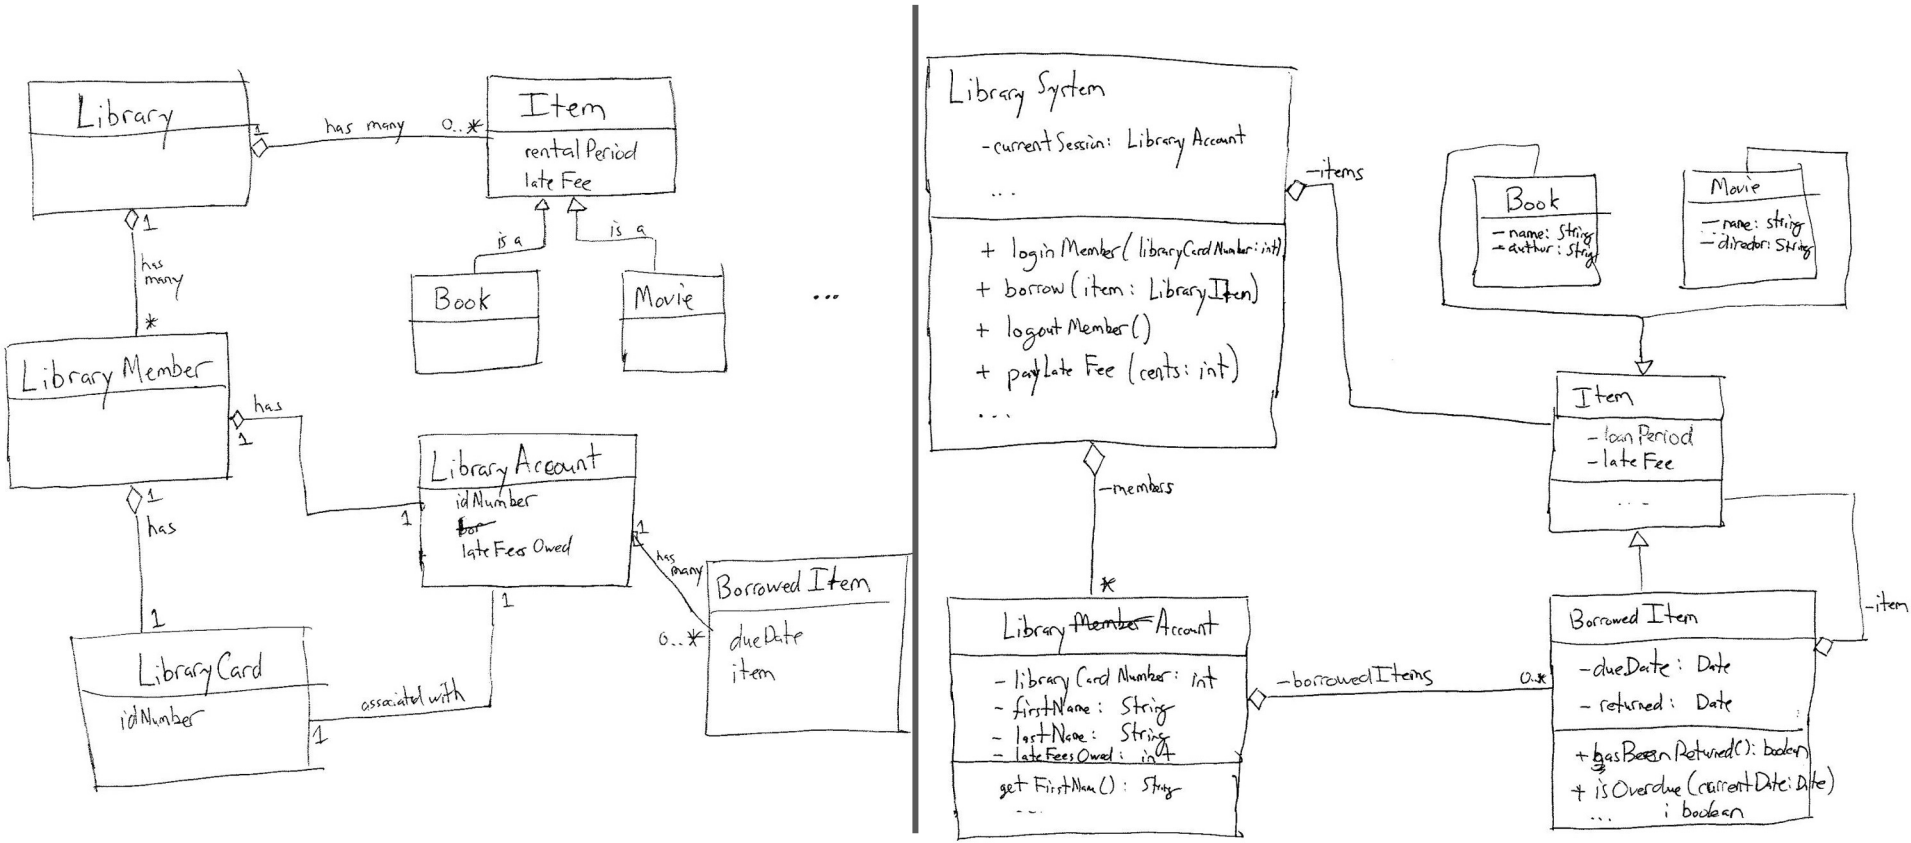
Library

1

has many

0..*

Item

rental Period
late Fee

is a

is a

Book

Movie

...

1

has many

*

Library Member

has

1

1

Library Account

idNumber
bor
late Fees Owed

1

1

has many

Borrowed Item

0..*

dueDate
item

1

has

1

Library Card

idNumber

associated with

1

1

Library System

- current Session: Library Account
...

+ login Member( libraryCardNumber: int)
+ borrow (item: LibraryItem)
+ logout Member()
+ payLate Fee (cents: int)
...

-items

Book

- name: String
- author: String

Movie

- name: string
- director: String

Item

- loan Period
- late Fee

...

-members

*

Library Member Account

- library Card Number: int
- firstName: String
- lastName: String
- lateFeesOwed: int

get FirstName(): String
...

-borrowedItems

0..*

Borrowed Item

-dueDate: Date
- returned: Date

+ hasBeenReturned(): boolean
+ isOverdue (currentDate: Date)
... : boolean

-item